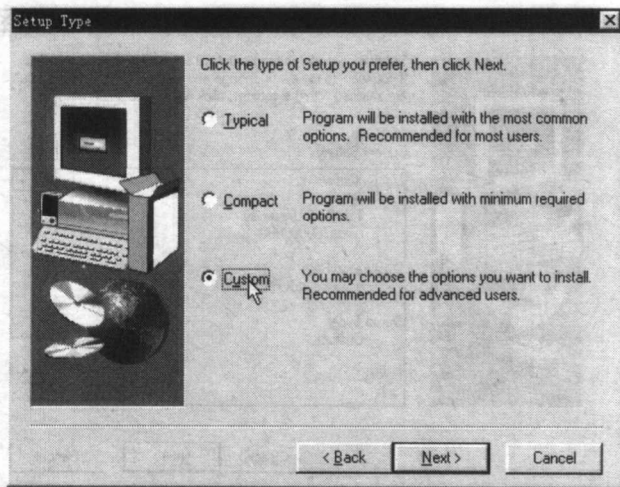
Setup Type

Click the type of Setup you prefer, then click Next.

Typical Program will be installed with the most common options. Recommended for most users.

Compact Program will be installed with minimum required options.

Custom You may choose the options you want to install. Recommended for advanced users.

< Back Next > Cancel